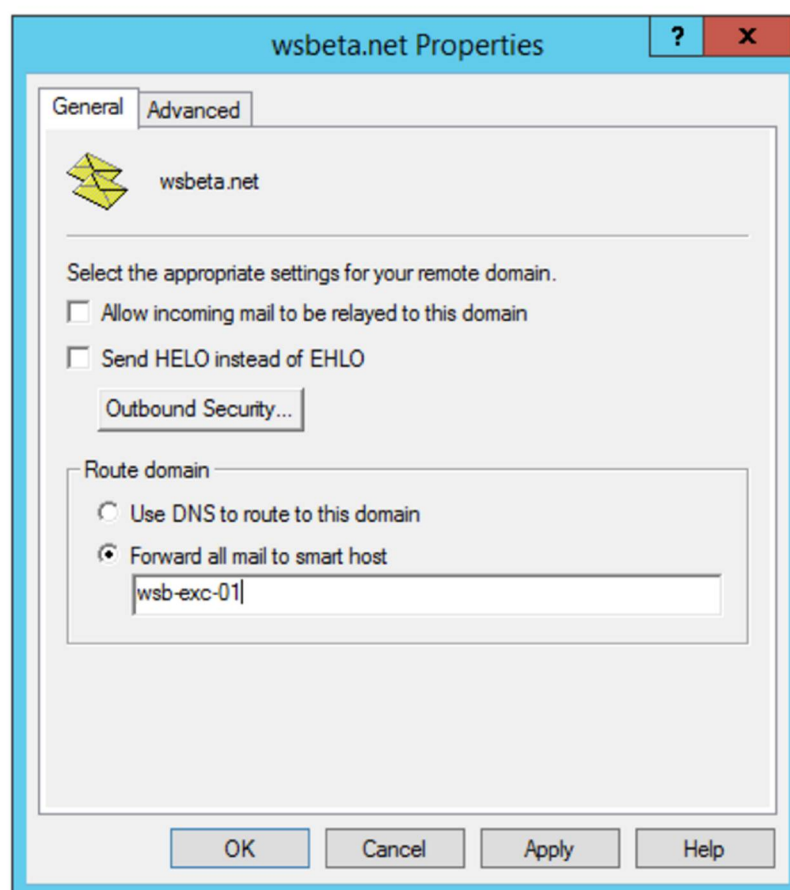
wsbeta.net Properties

?

X

General

Advanced

wsbeta.net

Select the appropriate settings for your remote domain.

Allow incoming mail to be relayed to this domain

Send HELO instead of EHLO

Outbound Security...

Route domain

Use DNS to route to this domain

Forward all mail to smart host

wsb-exc-01

OK

Cancel

Apply

Help